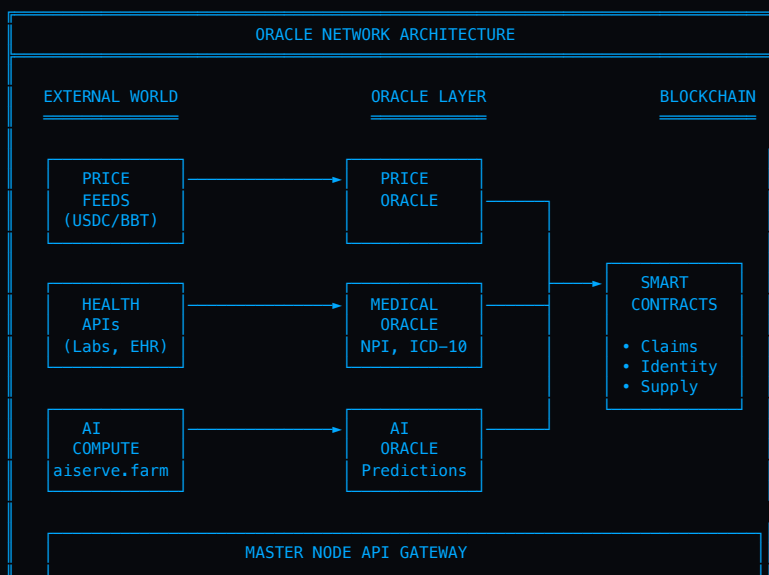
ORACLE NETWORK ARCHITECTURE

EXTERNAL WORLD

ORACLE LAYER

BLOCKCHAIN

PRICE FEEDS (USDC/BBT)

PRICE ORACLE

HEALTH APIs (Labs, EHR)

MEDICAL ORACLE NPI, ICD-10

SMART CONTRACTS

• Claims
• Identity
• Supply

AI COMPUTE aiserve.farm

AI ORACLE Predictions

MASTER NODE API GATEWAY